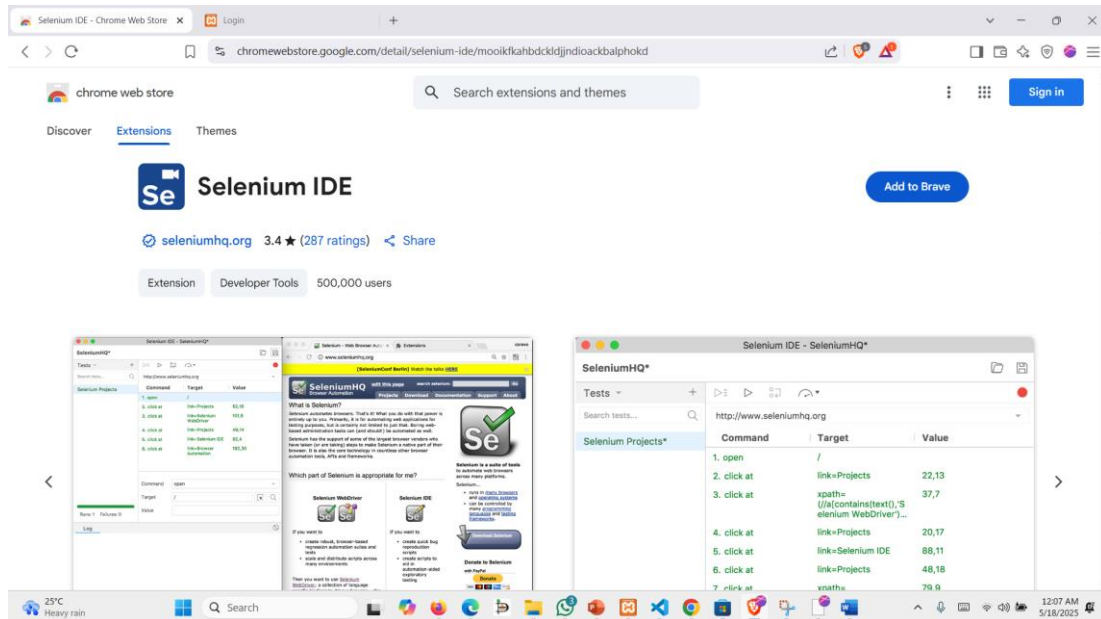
Selenium IDE - Chrome Web Store ×
Login
+

chromewebstore.google.com/detail/selenium-ide/mooikfkahbdckldjjndioackbalphokd

chrome web store
Search extensions and themes
Sign in

Discover
Extensions
Themes

Selenium IDE

Add to Brave

seleniumhq.org 3.4 ★ (287 ratings) Share

Extension
Developer Tools
500,000 users

Selenium IDE - SeleniumHQ*
SeleniumHQ*
Tests
Search tests...
Selenium Projects*
http://www.seleniumhq.org

| Command | Target | Value |
|---|---|---|
| 1. open | / | |
| 2. click at | link=Projects | 22,13 |
| 3. click at | xpath=(//a[contains(text(),'Selenium WebDriver')... | 37,7 |
| 4. click at | link=Projects | 20,17 |
| 5. click at | link=Selenium IDE | 88,11 |
| 6. click at | link=Projects | 48,18 |
| 7. click at | xpath= | 79,9 |

What is Selenium?
What part of Selenium is appropriate for me?
Selenium WebDriver
Selenium IDE

25°C
Heavy rain
Search
12:07 AM
5/18/2025